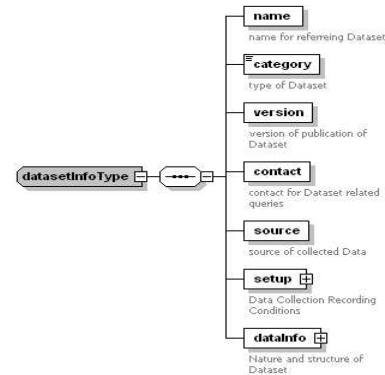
datasetInfoType

name
name for referreing Dataset

category
type of Dataset

version
version of publication of Dataset

contact
contact for Dataset related queries

source
source of collected Data

setup
Data Collection Recording Conditions

dataInfo
Nature and structure of Dataset